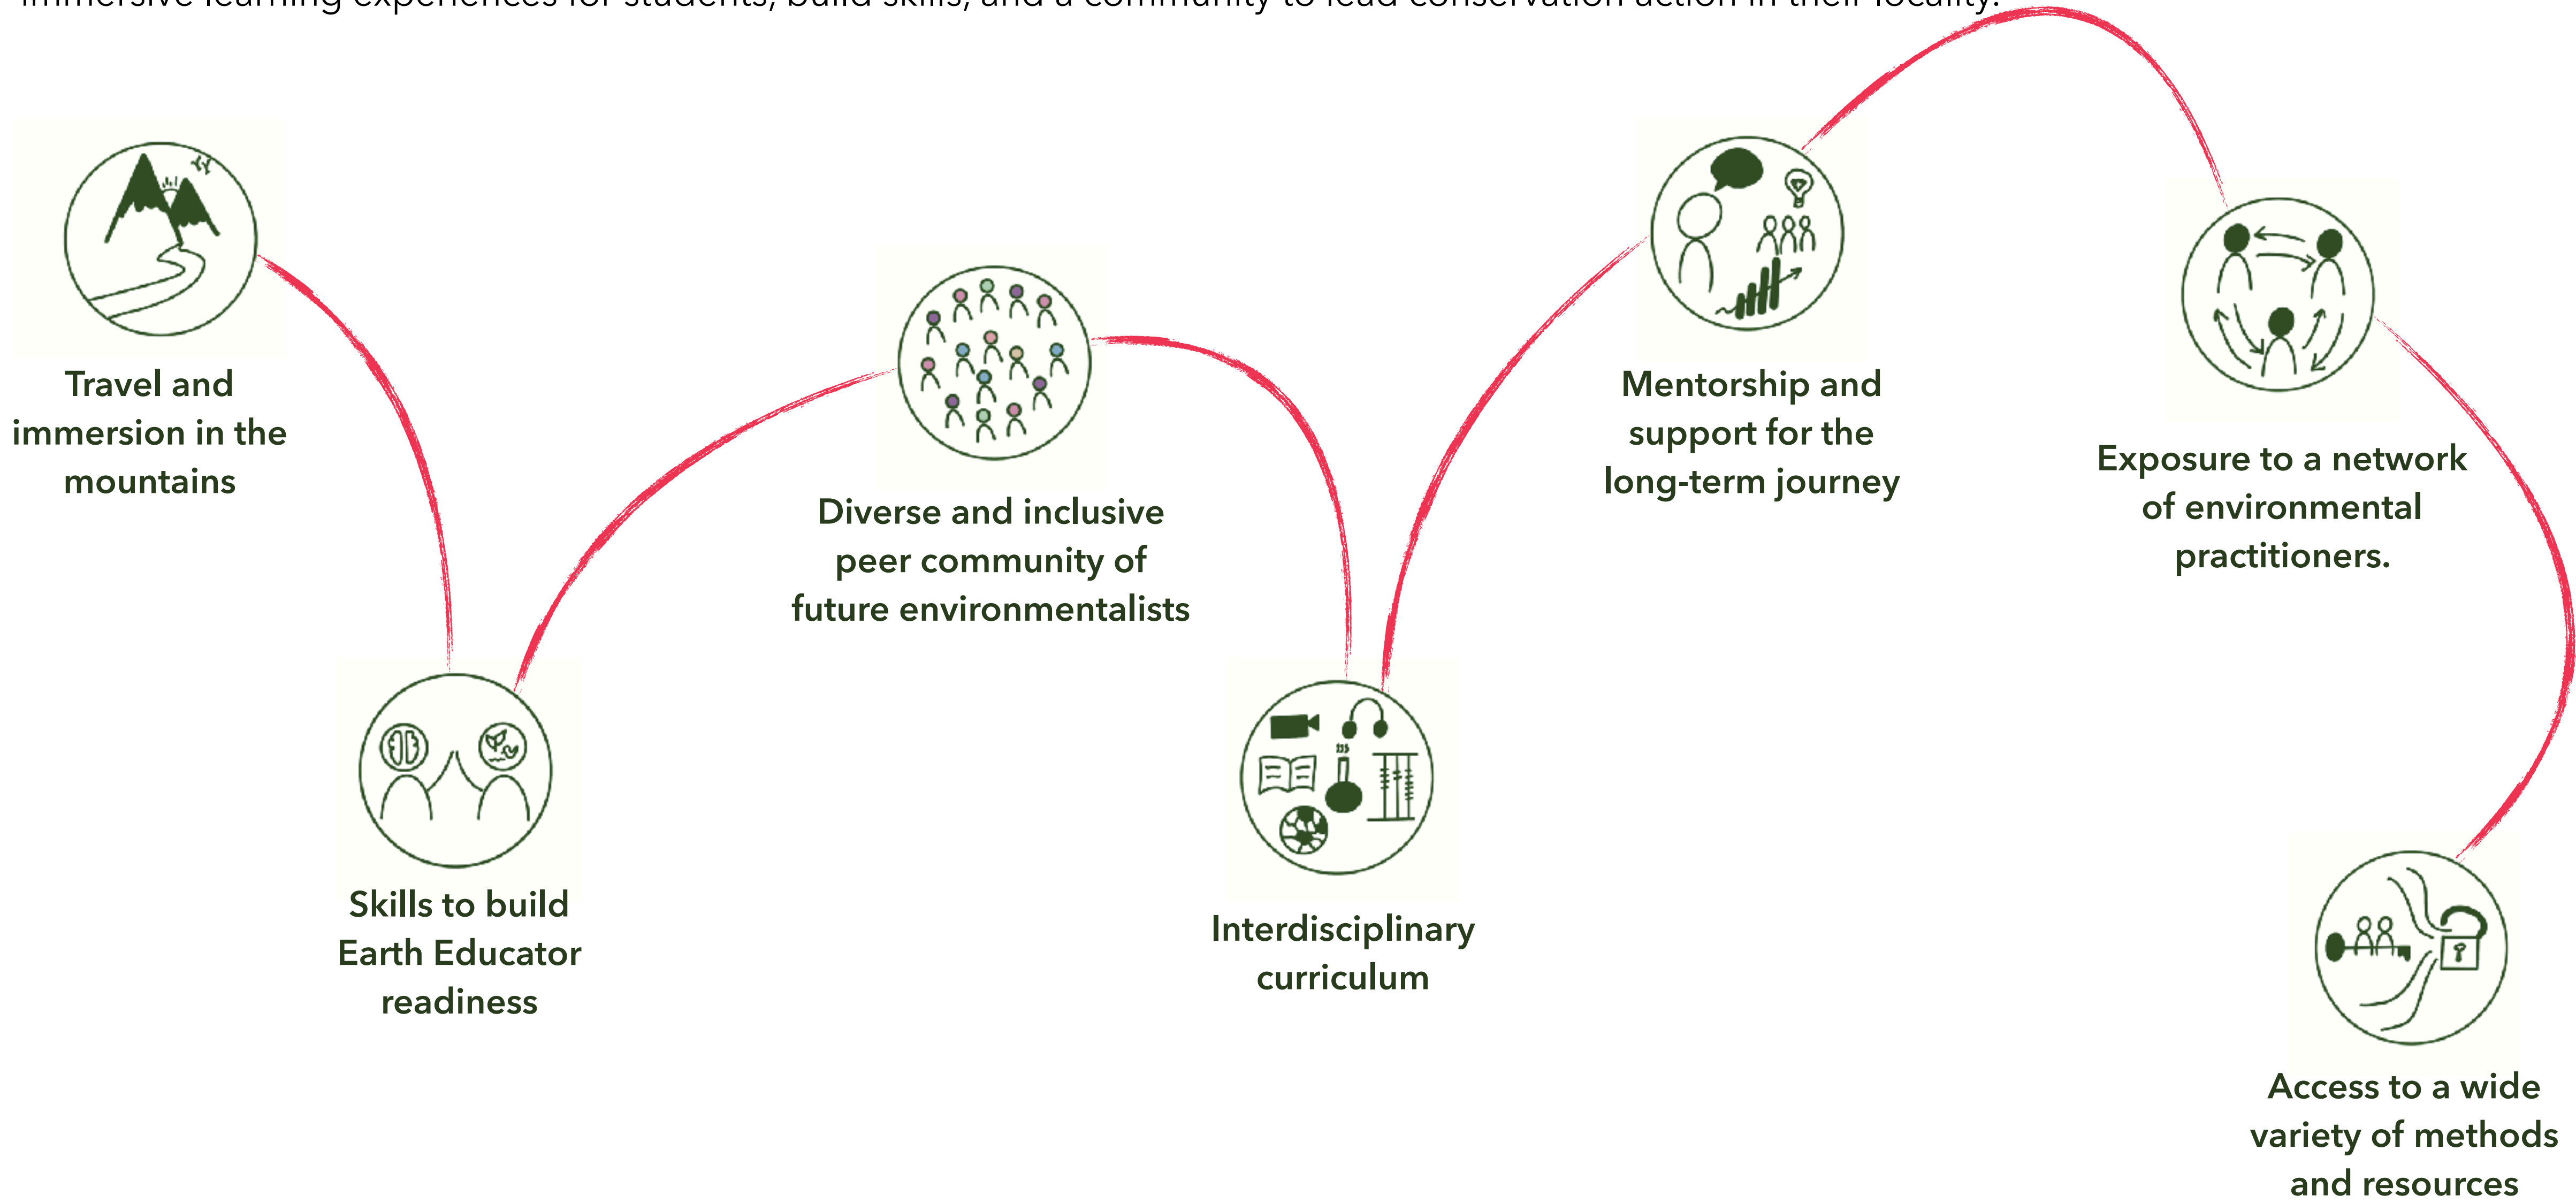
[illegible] immersive learning experiences for students, build skills, and a community to lead conservation action in their locality.

Travel and immersion in the mountains

Skills to build Earth Educator readiness

Diverse and inclusive peer community of future environmentalists

Interdisciplinary curriculum

Mentorship and support for the long-term journey

Exposure to a network of environmental practitioners.

Access to a wide variety of methods and resources